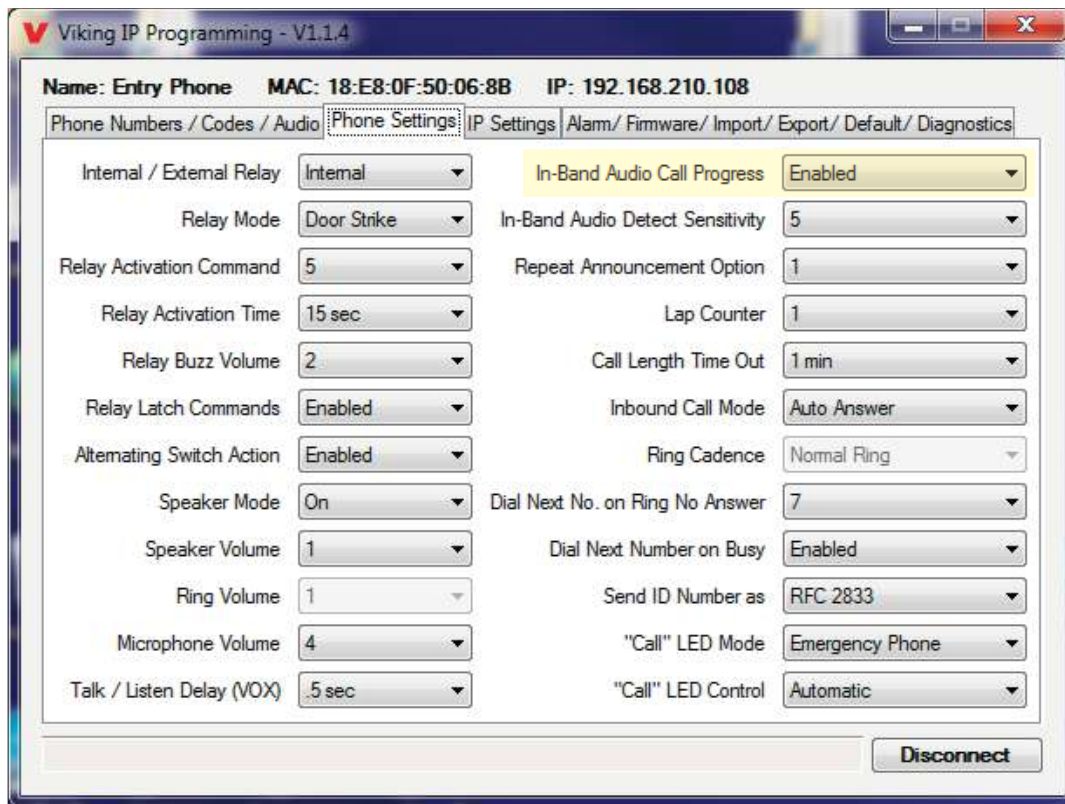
V Viking IP Programming - V1.1.4

Name: Entry Phone MAC: 18:E8:0F:50:06:8B IP: 192.168.210.108

Phone Numbers / Codes / Audio | Phone Settings | IP Settings | Alarm/ Firmware/ Import/ Export/ Default/ Diagnostics

| | | | |
|---|---|---|---|
| Internal / External Relay | Internal | In-Band Audio Call Progress | Enabled |
| Relay Mode | Door Strike | In-Band Audio Detect Sensitivity | 5 |
| Relay Activation Command | 5 | Repeat Announcement Option | 1 |
| Relay Activation Time | 15 sec | Lap Counter | 1 |
| Relay Buzz Volume | 2 | Call Length Time Out | 1 min |
| Relay Latch Commands | Enabled | Inbound Call Mode | Auto Answer |
| Alternating Switch Action | Enabled | Ring Cadence | Normal Ring |
| Speaker Mode | On | Dial Next No. on Ring No Answer | 7 |
| Speaker Volume | 1 | Dial Next Number on Busy | Enabled |
| Ring Volume | 1 | Send ID Number as | RFC 2833 |
| Microphone Volume | 4 | "Call" LED Mode | Emergency Phone |
| Talk / Listen Delay (VOX) | .5 sec | "Call" LED Control | Automatic |

Disconnect